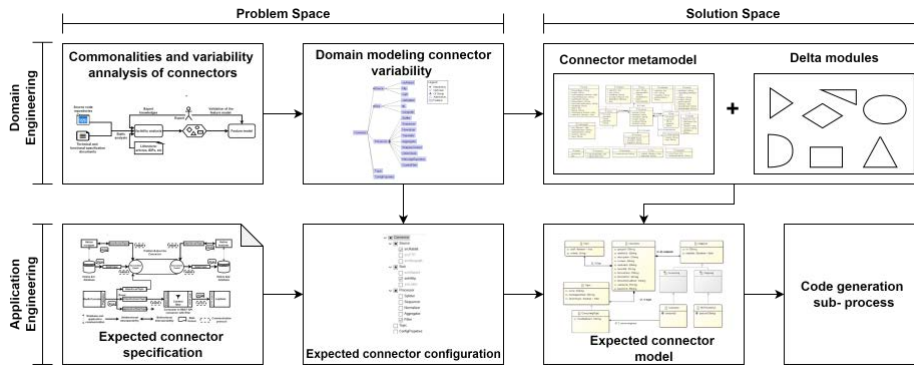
Problem Space

Solution Space

Domain Engineering

Application Engineering

Commonalities and variability analysis of connectors

Source code repositories

Technical and functional specification documents

Expert knowledge

Static analysis

Variability analysis

Expert

Validation of the feature model

Feature model

Literature (articles, ADFs, etc)

Domain modeling connector variability

Connector metamodel

+

Delta modules

Expected connector specification

Expected connector configuration

Expected connector model

Code generation sub- process